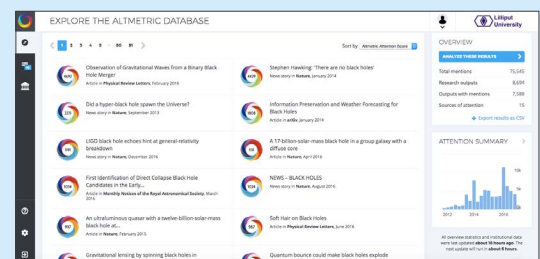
EXPLORE THE ALTMETRIC DATABASE

Lilliput University

< 1 2 3 4 5 ... 80 81 >

Sort by Altmetric Attention Score

Observation of Gravitational Waves from a Binary Black Hole Merger
Article in Physical Review Letters, February 2016

Stephen Hawking: 'There are no black holes'
News story in Nature, January 2014

Did a hyper-black hole spawn the Universe?
News story in Nature, September 2013

Information Preservation and Weather Forecasting for Black Holes
Article in arXiv, January 2014

LIGO black hole echoes hint at general-relativity breakdown
News story in Nature, December 2016

A 17-billion-solar-mass black hole in a group galaxy with a diffuse core
Article in Nature, April 2016

First Identification of Direct Collapse Black Hole Candidates in the Early...
Article in Monthly Notices of the Royal Astronomical Society, March 2016

NEWS – BLACK HOLES
News story in Nature, August 2016

An ultraluminous quasar with a twelve-billion-solar-mass black hole at...
Article in Nature, February 2015

Soft Hair on Black Holes
Article in Physical Review Letters, June 2016

Gravitational lensing by spinning black holes in

Quantum bounce could make black holes explode

OVERVIEW

ANALYZE THEIR RESULTS

Total mentions 75,545
Research outputs 8,694
Outputs with mentions 7,189
Sources of attention 15

Export results as CSV

ATTENTION SUMMARY

15k
10k
5k
2012 2014 2016

All overview statistics and institutional data were last updated about 18 hours ago. The next update will run in about 6 hours.